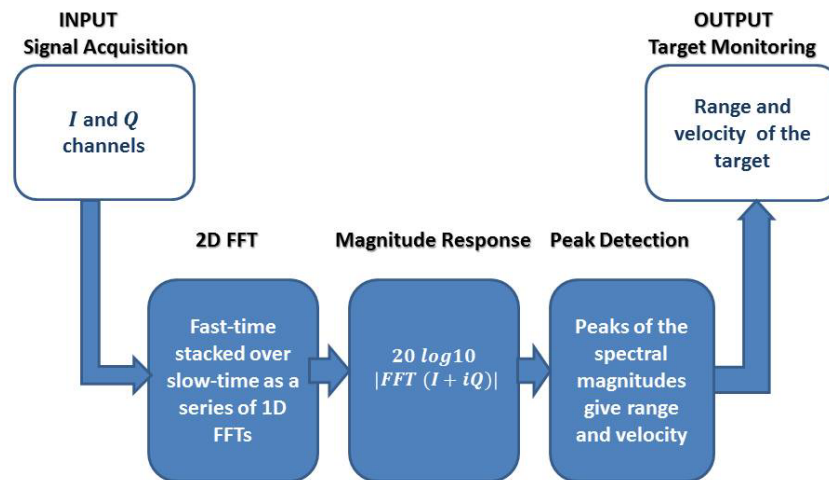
INPUT
Signal Acquisition

$I$ and $Q$ channels

OUTPUT
Target Monitoring

Range and velocity of the target

2D FFT

Magnitude Response

Peak Detection

Fast-time stacked over slow-time as a series of 1D FFTs

$20\ log10$
$|FFT\ (I + iQ)|$

Peaks of the spectral magnitudes give range and velocity